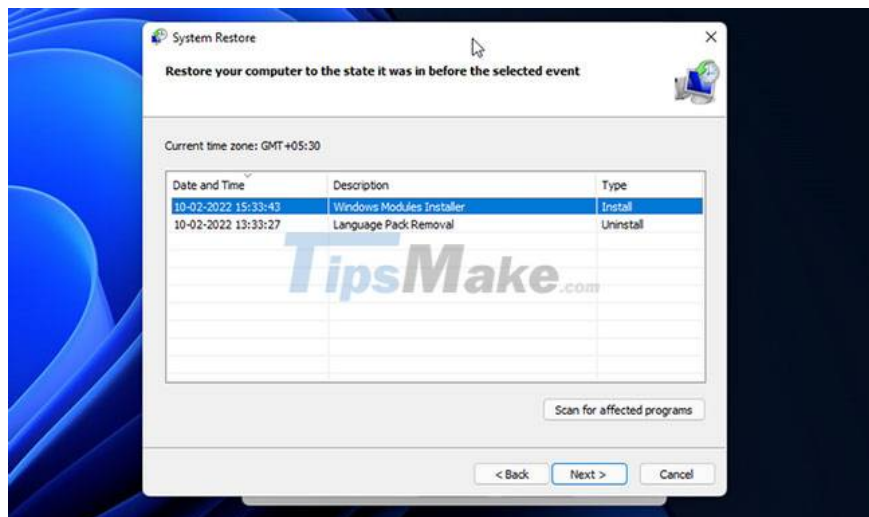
System Restore

Restore your computer to the state it was in before the selected event

Current time zone: GMT+05:30

| Date and Time | Description | Type |
|---|---|---|
| 10-02-2022 15:33:43 | Windows Modules Installer | Install |
| 10-02-2022 13:33:27 | Language Pack Removal | Uninstall |

TipsMake.com

Scan for affected programs

< Back

Next >

Cancel